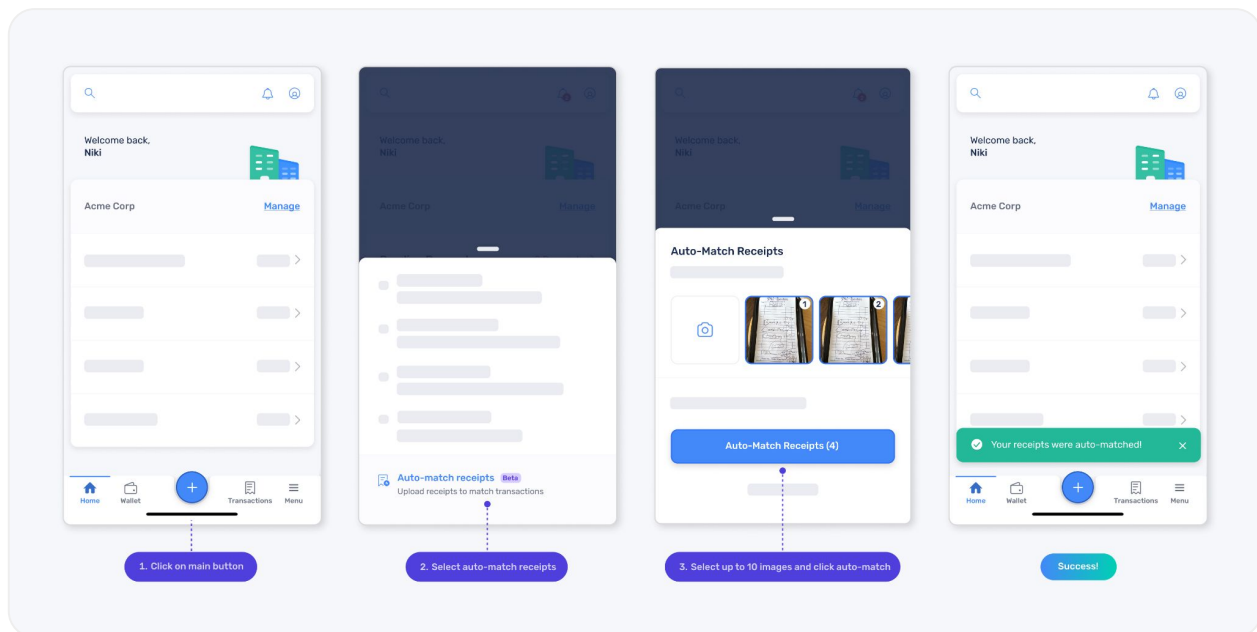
Welcome back,
Niki

Acme Corp
Manage

Home
Wallet
Transactions
Menu

1. Click on main button

Welcome back,
Niki

Acme Corp
Manage

Auto-match receipts Beta
Upload receipts to match transactions

2. Select auto-match receipts

Welcome back,
Niki

Acme Corp
Manage

Auto-Match Receipts

1
2

Auto-Match Receipts (4)

3. Select up to 10 images and click auto-match

Welcome back,
Niki

Acme Corp
Manage

Your receipts were auto-matched!

Home
Wallet
Transactions
Menu

Success!